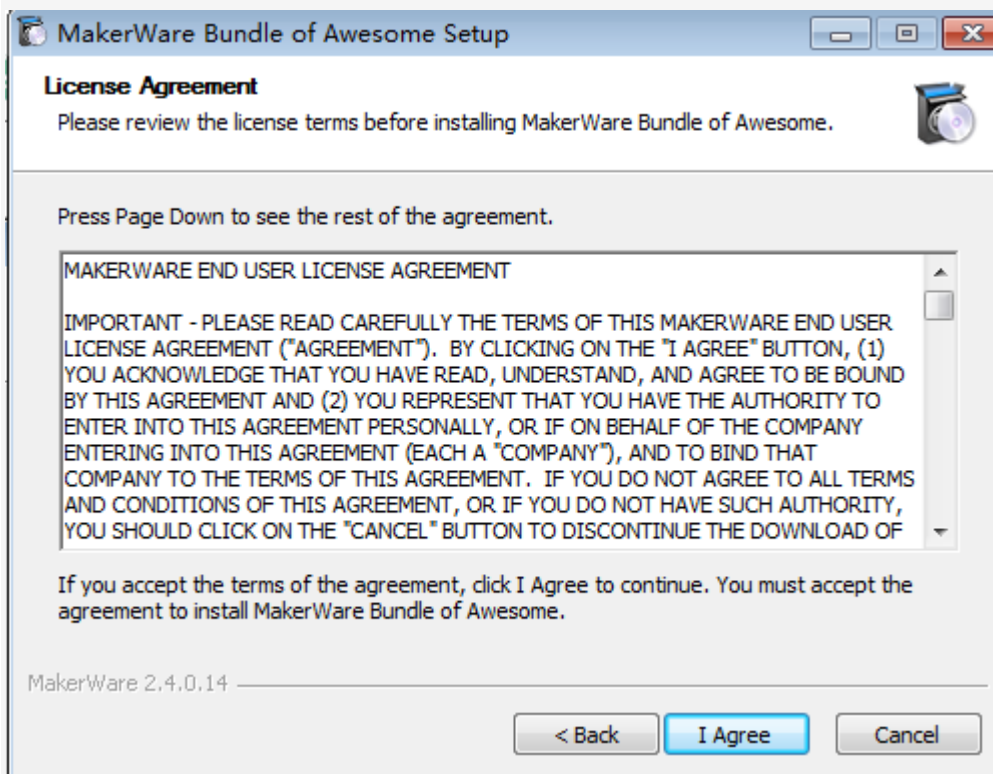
MakerWare Bundle of Awesome Setup

License Agreement
Please review the license terms before installing MakerWare Bundle of Awesome.

Press Page Down to see the rest of the agreement.

MAKERWARE END USER LICENSE AGREEMENT

IMPORTANT - PLEASE READ CAREFULLY THE TERMS OF THIS MAKERWARE END USER LICENSE AGREEMENT ("AGREEMENT"). BY CLICKING ON THE "I AGREE" BUTTON, (1) YOU ACKNOWLEDGE THAT YOU HAVE READ, UNDERSTAND, AND AGREE TO BE BOUND BY THIS AGREEMENT AND (2) YOU REPRESENT THAT YOU HAVE THE AUTHORITY TO ENTER INTO THIS AGREEMENT PERSONALLY, OR IF ON BEHALF OF THE COMPANY ENTERING INTO THIS AGREEMENT (EACH A "COMPANY"), AND TO BIND THAT COMPANY TO THE TERMS OF THIS AGREEMENT. IF YOU DO NOT AGREE TO ALL TERMS AND CONDITIONS OF THIS AGREEMENT, OR IF YOU DO NOT HAVE SUCH AUTHORITY, YOU SHOULD CLICK ON THE "CANCEL" BUTTON TO DISCONTINUE THE DOWNLOAD OF

If you accept the terms of the agreement, click I Agree to continue. You must accept the agreement to install MakerWare Bundle of Awesome.

MakerWare 2.4.0.14

< Back
I Agree
Cancel